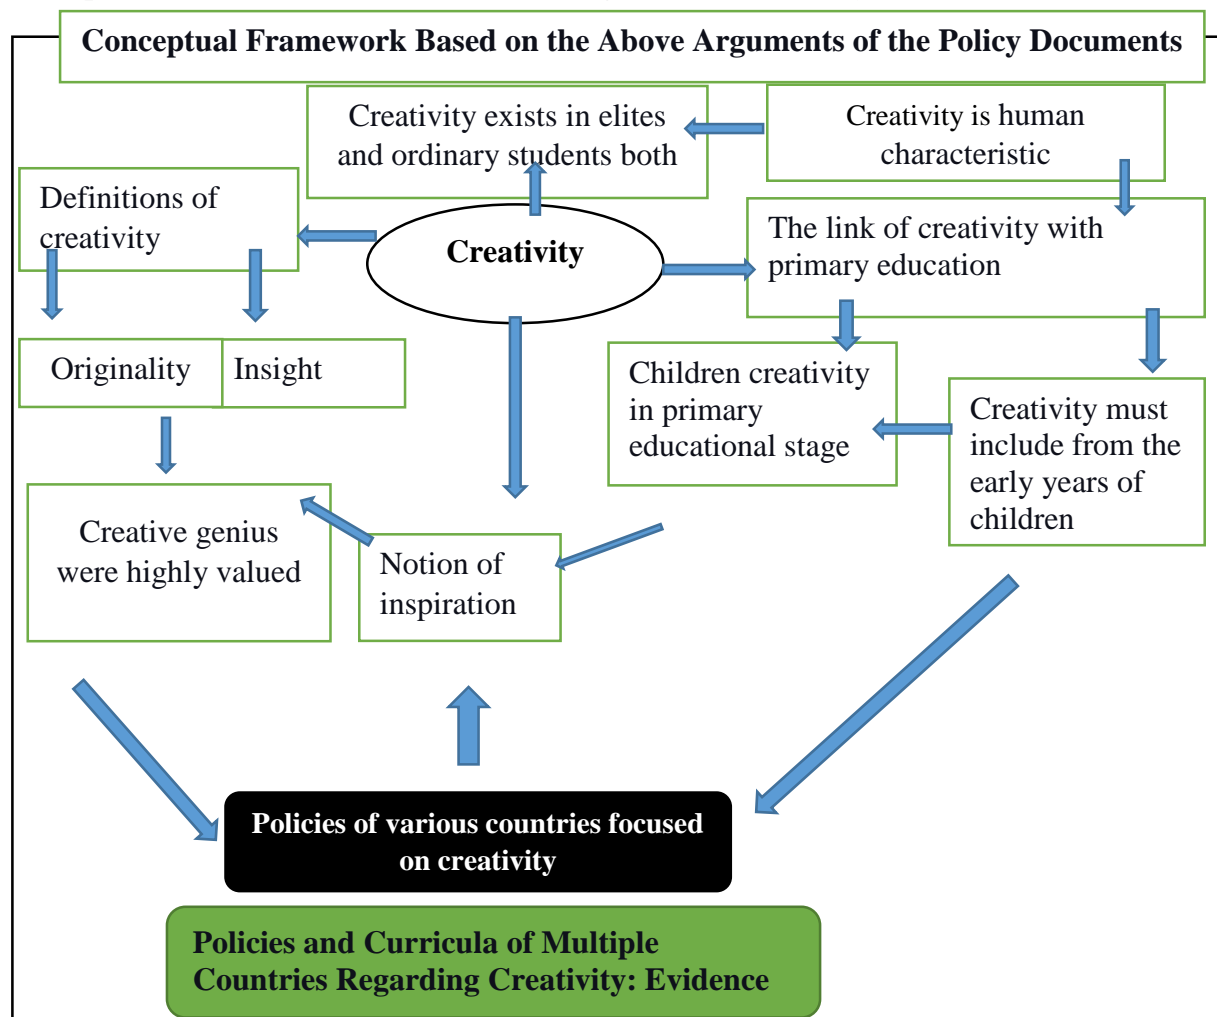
Conceptual Framework Based on the Above Arguments of the Policy Documents

Creativity exists in elites and ordinary students both

Creativity is human characteristic

Definitions of creativity

Creativity

The link of creativity with primary education

Originality

Insight

Children creativity in primary educational stage

Creativity must include from the early years of children

Creative genius were highly valued

Notion of inspiration

Policies of various countries focused on creativity

Policies and Curricula of Multiple Countries Regarding Creativity: Evidence